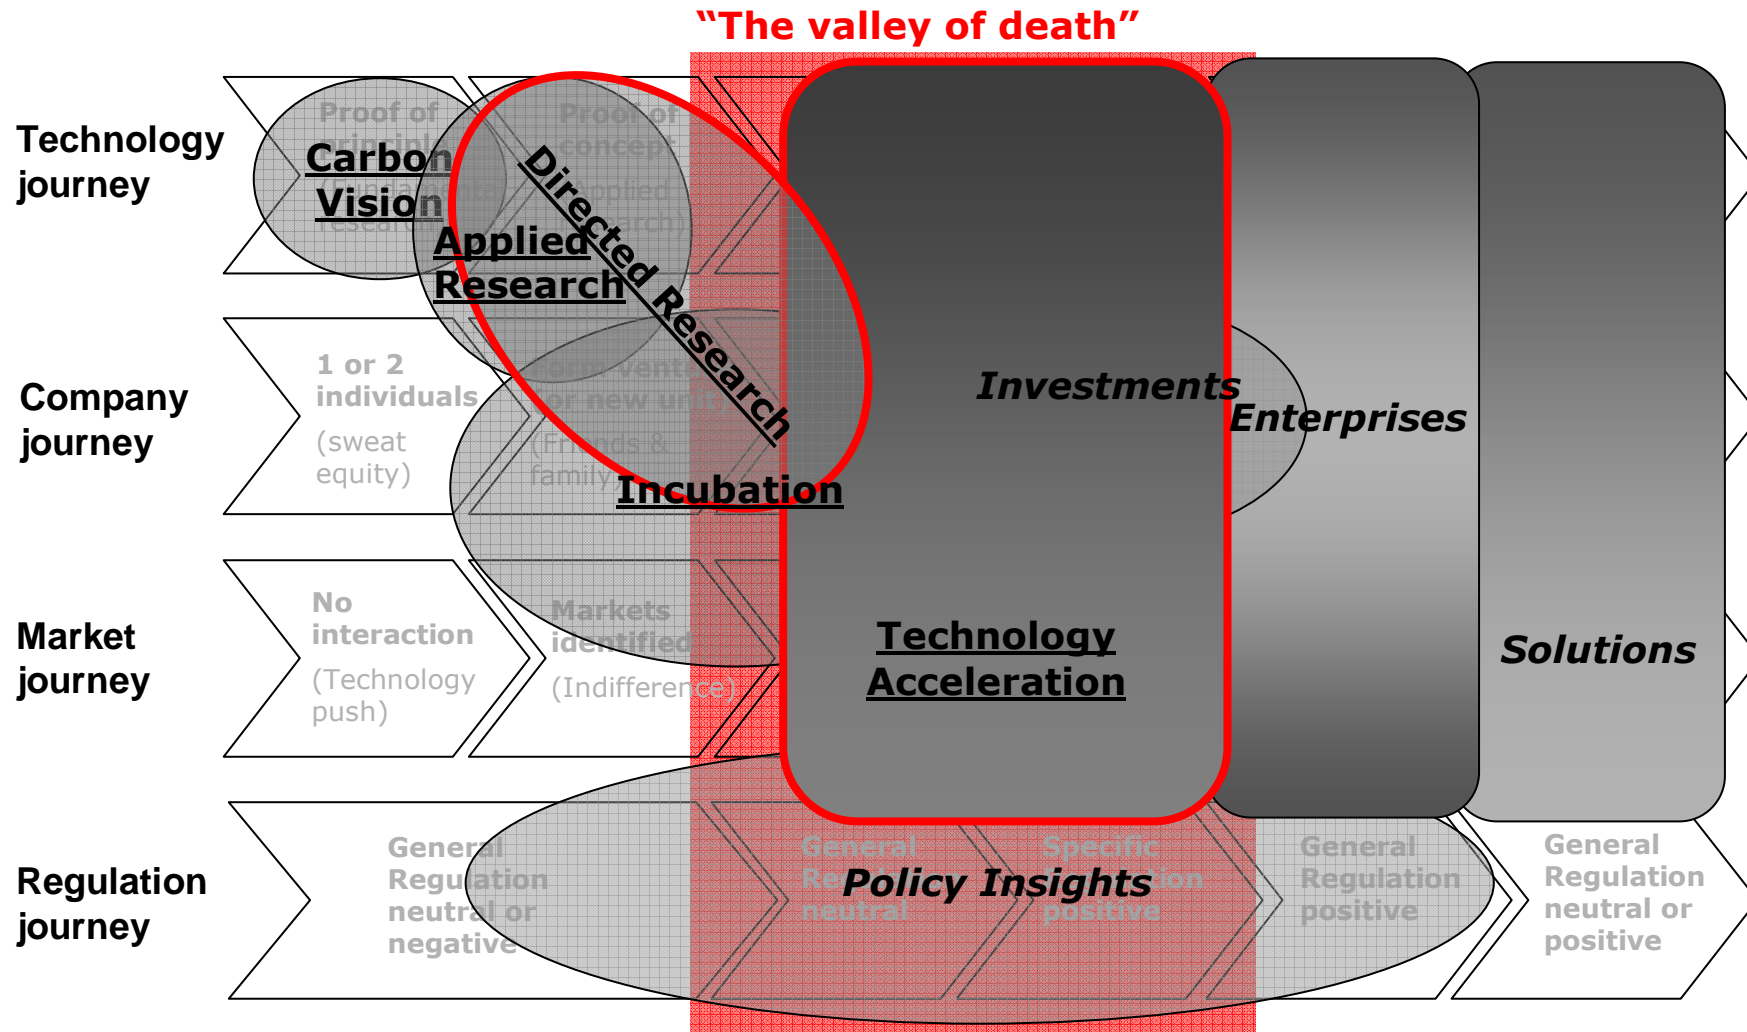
"The valley of death"

Technology journey

Company journey

Market journey

Regulation journey

Proof of principle

Carbon Vision

(fundamental research)

Proof of concept

(applied research)

Applied Research

Directed Research

1 or 2 individuals

(sweat equity)

Joint venture or new unit

(Friends & family)

Incubation

No interaction

(Technology push)

Markets identified

(Indifference)

Investments

Enterprises

Technology Acceleration

Solutions

General Regulation neutral or negative

General Regulation neutral

Policy Insights

Specific Regulation positive

General Regulation positive

General Regulation neutral or positive